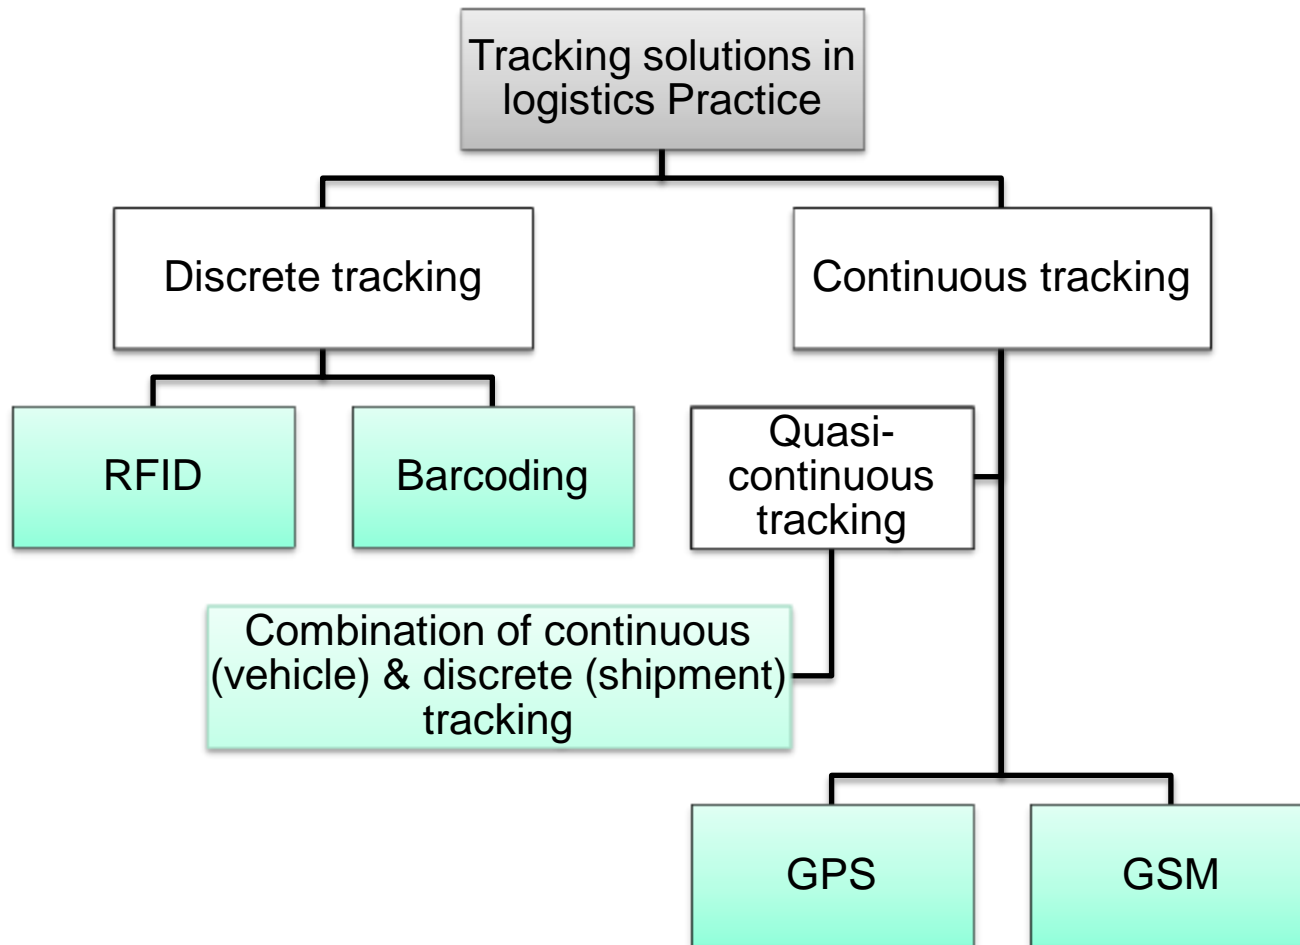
Tracking solutions in logistics Practice

Discrete tracking

Continuous tracking

RFID

Barcoding

Quasi-continuous tracking

Combination of continuous (vehicle) & discrete (shipment) tracking

GPS

GSM